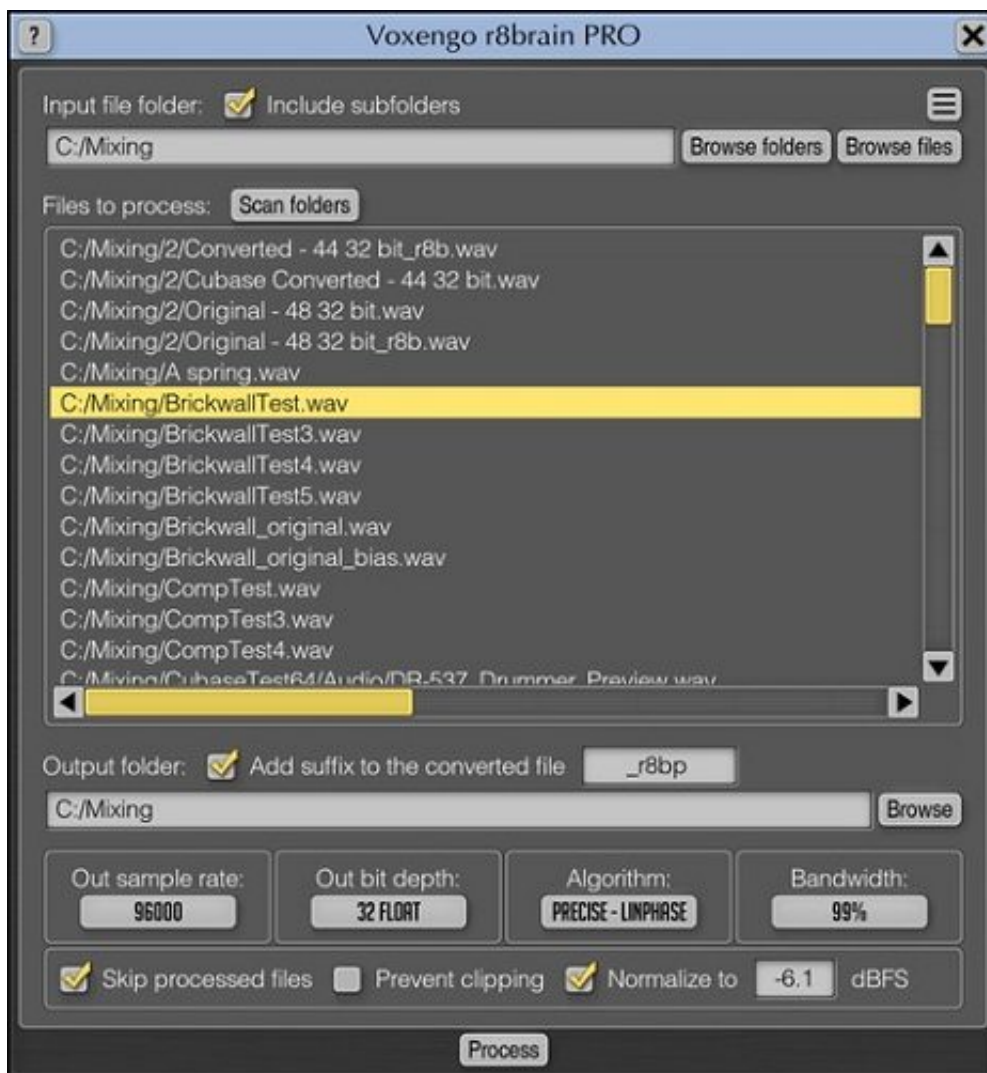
?
Voxengo r8brain PRO
Input file folder: Include subfolders
C:/Mixing
Browse folders Browse files
Files to process: Scan folders
C:/Mixing/2/Converted - 44 32 bit_r8b.wav
C:/Mixing/2/Cubase Converted - 44 32 bit.wav
C:/Mixing/2/Original - 48 32 bit.wav
C:/Mixing/2/Original - 48 32 bit_r8b.wav
C:/Mixing/A spring.wav
C:/Mixing/BrickwallTest.wav
C:/Mixing/BrickwallTest3.wav
C:/Mixing/BrickwallTest4.wav
C:/Mixing/BrickwallTest5.wav
C:/Mixing/Brickwall_original.wav
C:/Mixing/Brickwall_original_bias.wav
C:/Mixing/CompTest.wav
C:/Mixing/CompTest3.wav
C:/Mixing/CompTest4.wav
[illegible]
Output folder: Add suffix to the converted file _r8bp
C:/Mixing
Browse
Out sample rate: 96000
Out bit depth: 32 FLOAT
Algorithm: PRECISE - LINPHASE
Bandwidth: 99%
Skip processed files Prevent clipping Normalize to -6.1 dBFS
Process